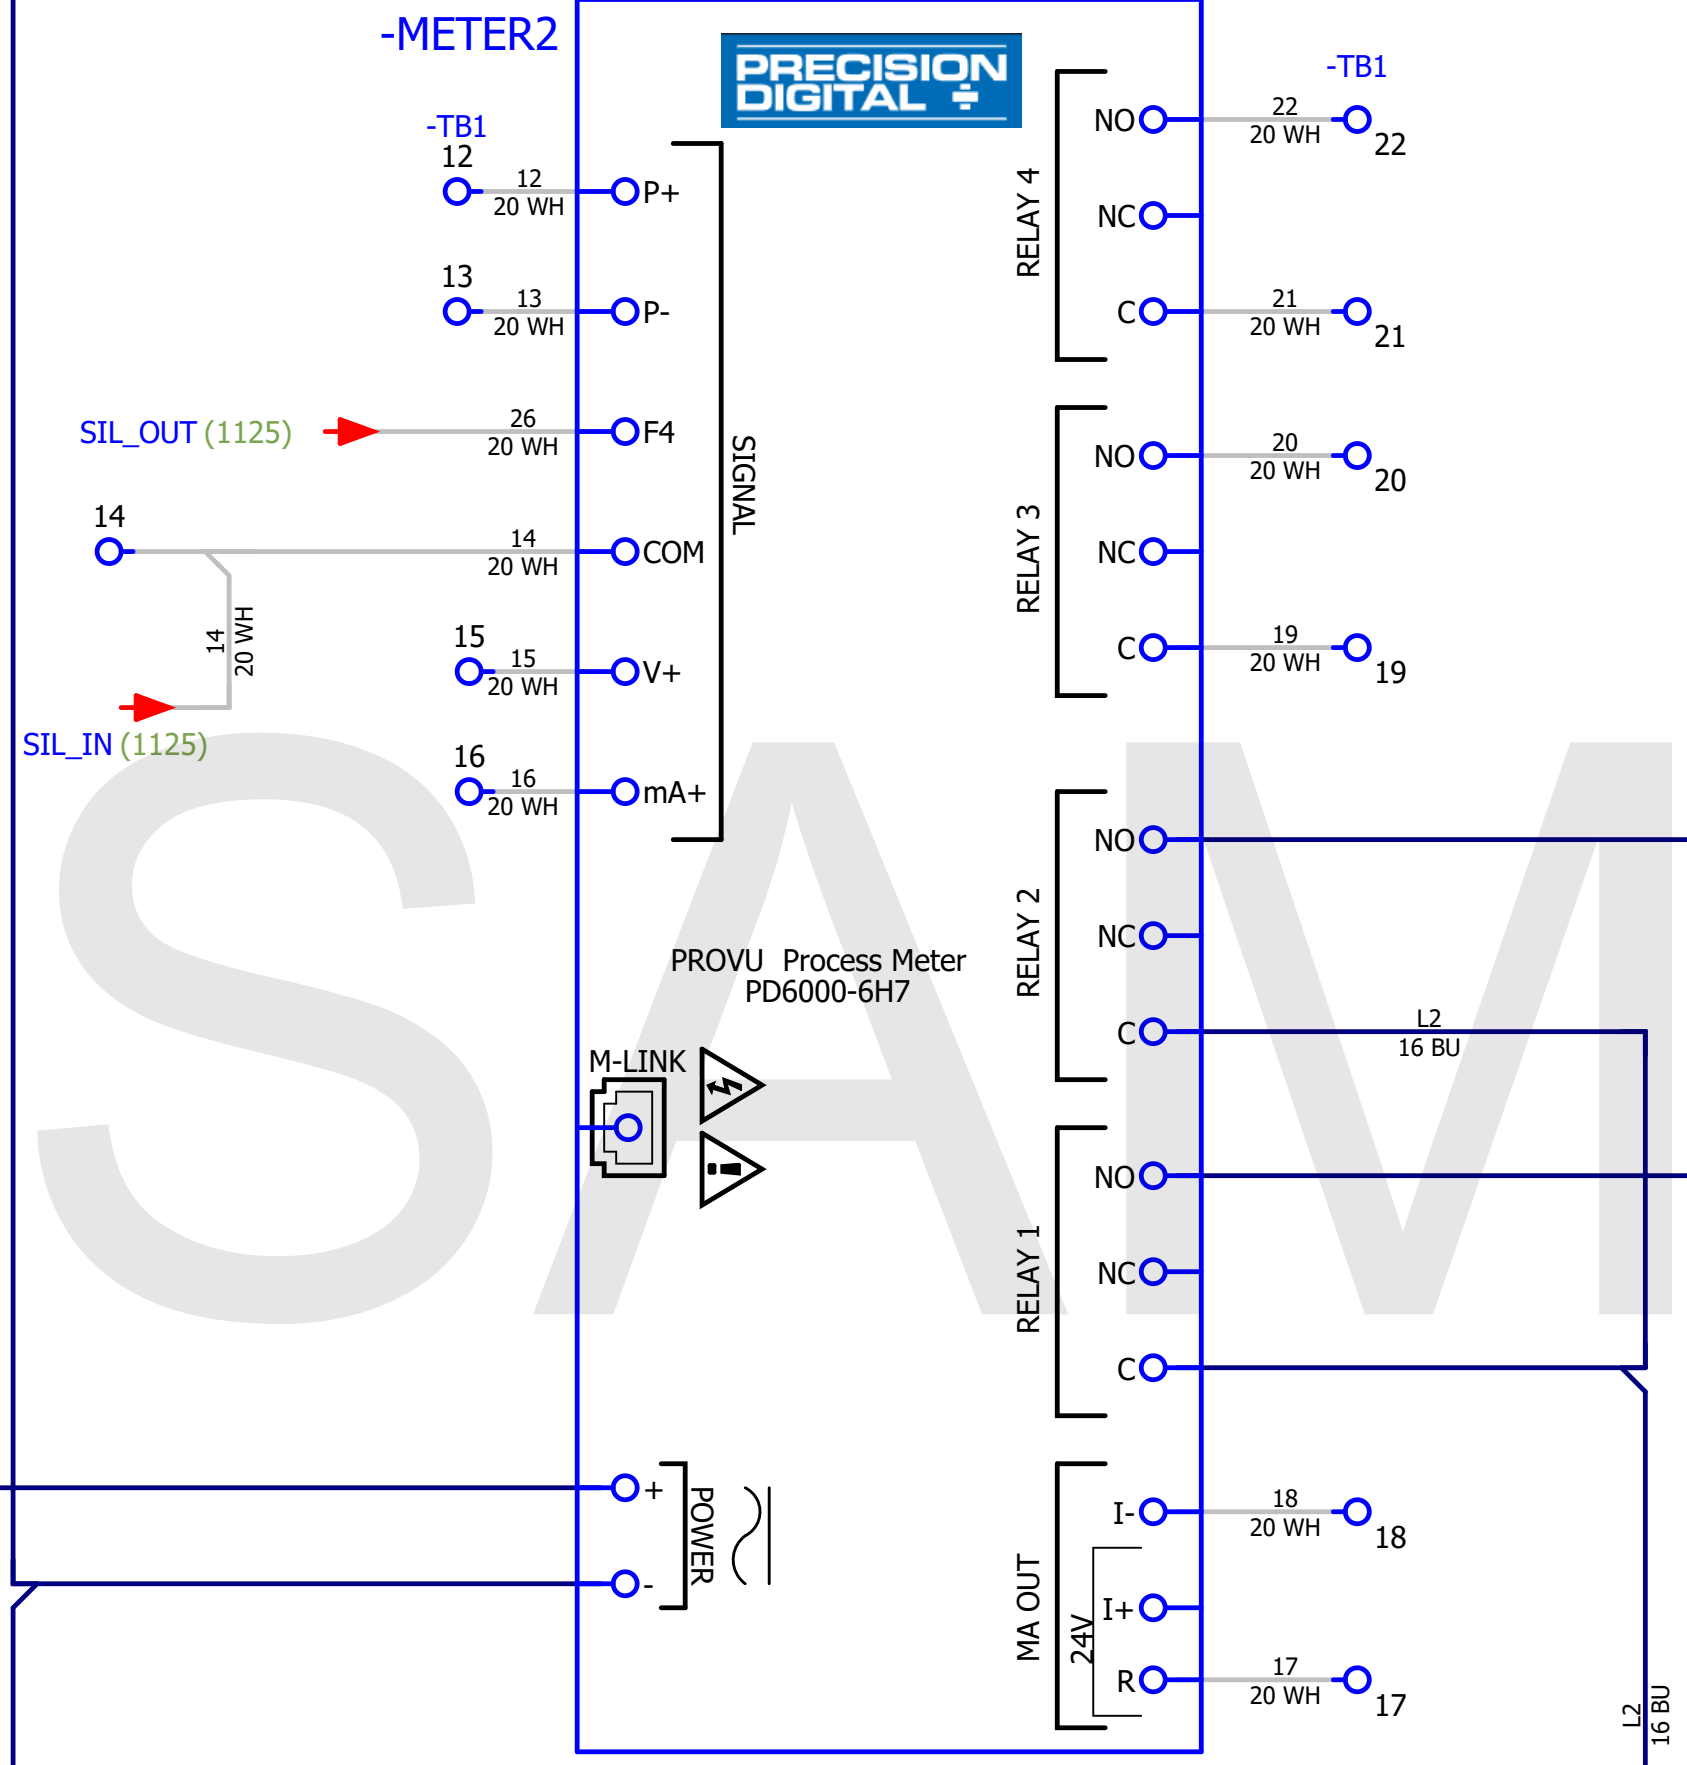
-METER2

PRECISION DIGITAL

-TB1
12
12
20 WH
P+

13
13
20 WH
P-

SIL_OUT (1125)
26
20 WH
F4

14
14
20 WH
COM

14
20 WH

15
15
20 WH
V+

SIL_IN (1125)

16
16
20 WH
mA+

SIGNAL

-TB1
RELAY 4
NO
22
20 WH
22
NC
C
21
20 WH
21

RELAY 3
NO
20
20 WH
20
NC
C
19
20 WH
19

RELAY 2
NO
NC
C
L2
16 BU

RELAY 1
NO
NC
C

PROVU Process Meter
PD6000-6H7

M-LINK

+
-
POWER

MA OUT
24V
I-
18
20 WH
18
I+
R
17
20 WH
17

L2
16 BU

SAM